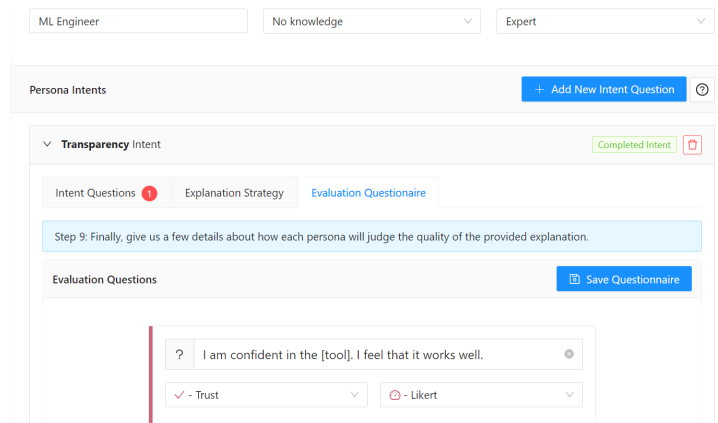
ML Engineer

No knowledge

Expert

Persona Intents

+ Add New Intent Question

?

Transparency Intent

Completed Intent

Intent Questions 1

Explanation Strategy

Evaluation Questionaire

Step 9: Finally, give us a few details about how each persona will judge the quality of the provided explanation.

Evaluation Questions

Save Questionnaire

?

I am confident in the [tool]. I feel that it works well.

- Trust

- Likert